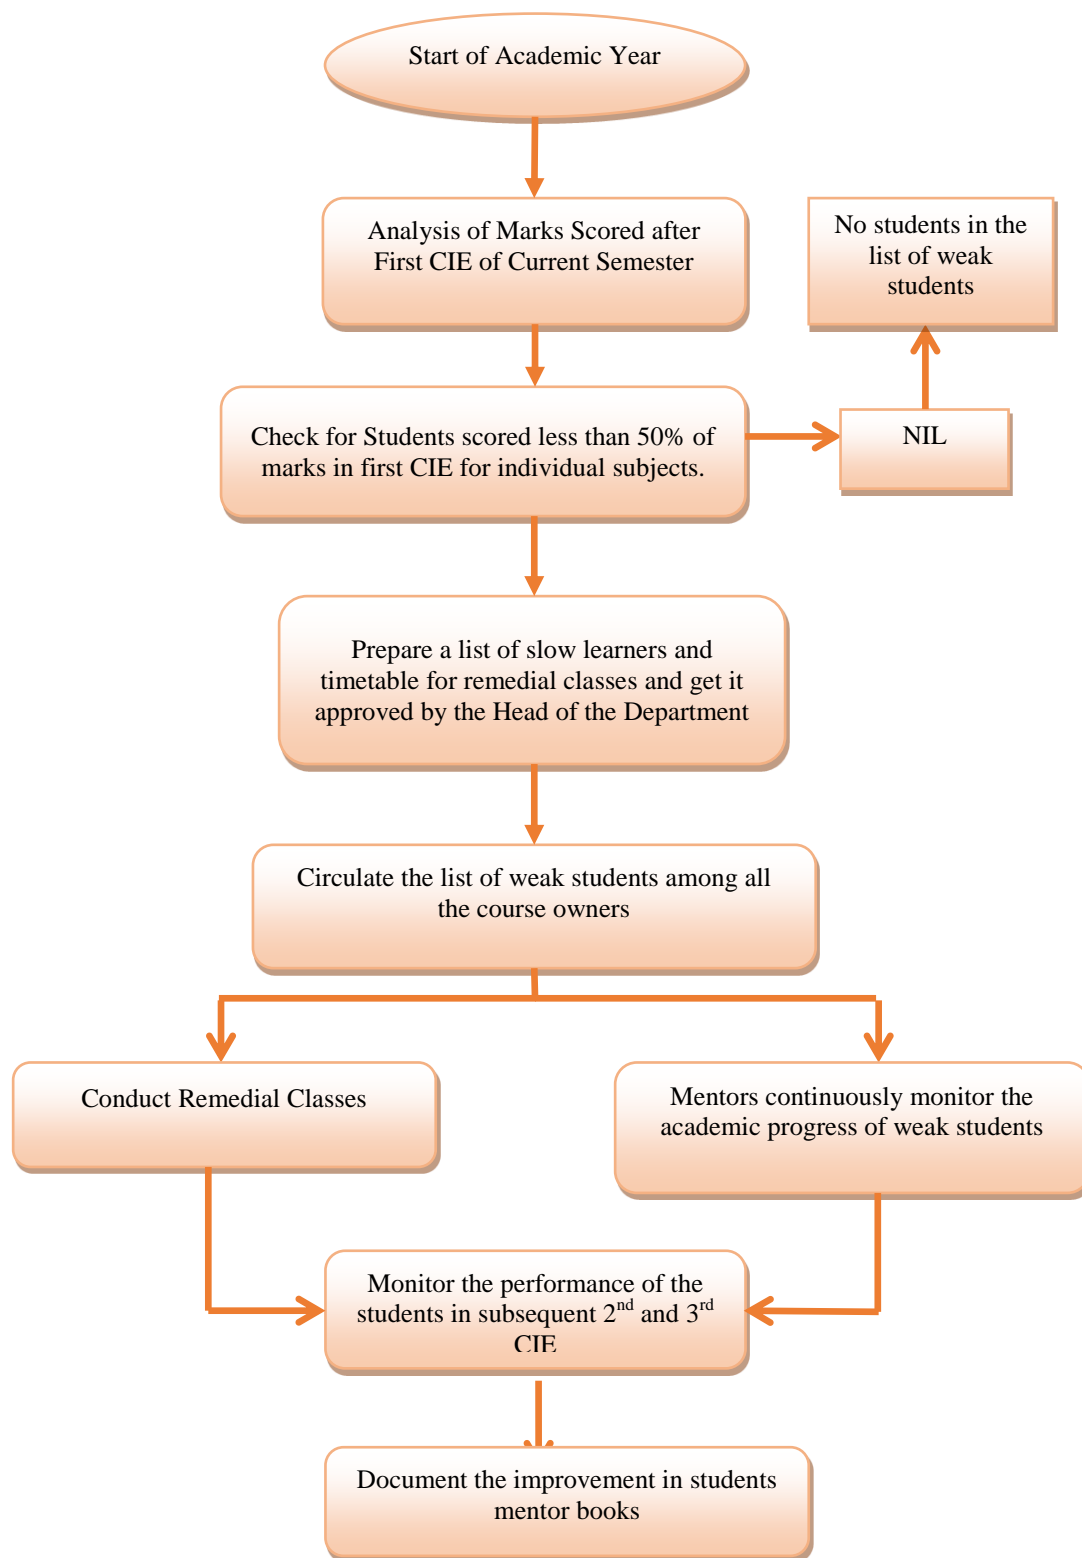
Start of Academic Year

Analysis of Marks Scored after First CIE of Current Semester

No students in the list of weak students

Check for Students scored less than 50% of marks in first CIE for individual subjects.

NIL

Prepare a list of slow learners and timetable for remedial classes and get it approved by the Head of the Department

Circulate the list of weak students among all the course owners

Conduct Remedial Classes

Mentors continuously monitor the academic progress of weak students

Monitor the performance of the students in subsequent 2$^{nd}$ and 3$^{rd}$ CIE

Document the improvement in students mentor books